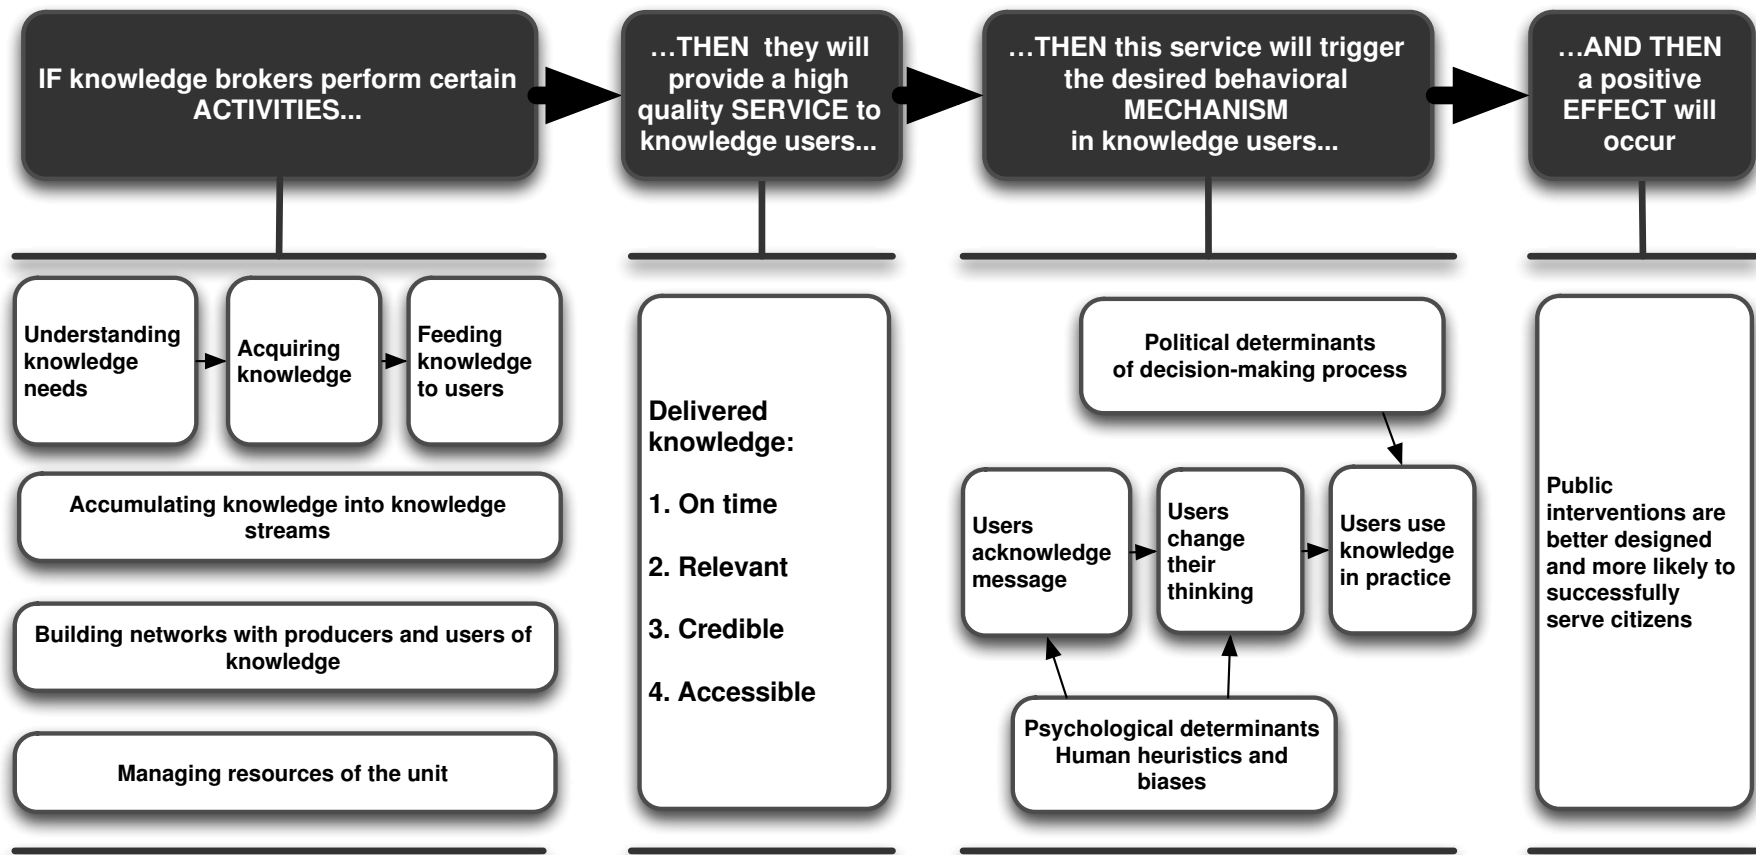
IF knowledge brokers perform certain ACTIVITIES...

…THEN they will provide a high quality SERVICE to knowledge users...

…THEN this service will trigger the desired behavioral MECHANISM in knowledge users...

…AND THEN a positive EFFECT will occur

Understanding knowledge needs

Acquiring knowledge

Feeding knowledge to users

Accumulating knowledge into knowledge streams

Building networks with producers and users of knowledge

Managing resources of the unit

Delivered knowledge:

1. On time

2. Relevant

3. Credible

4. Accessible

Political determinants of decision-making process

Users acknowledge message

Users change their thinking

Users use knowledge in practice

Psychological determinants Human heuristics and biases

Public interventions are better designed and more likely to successfully serve citizens